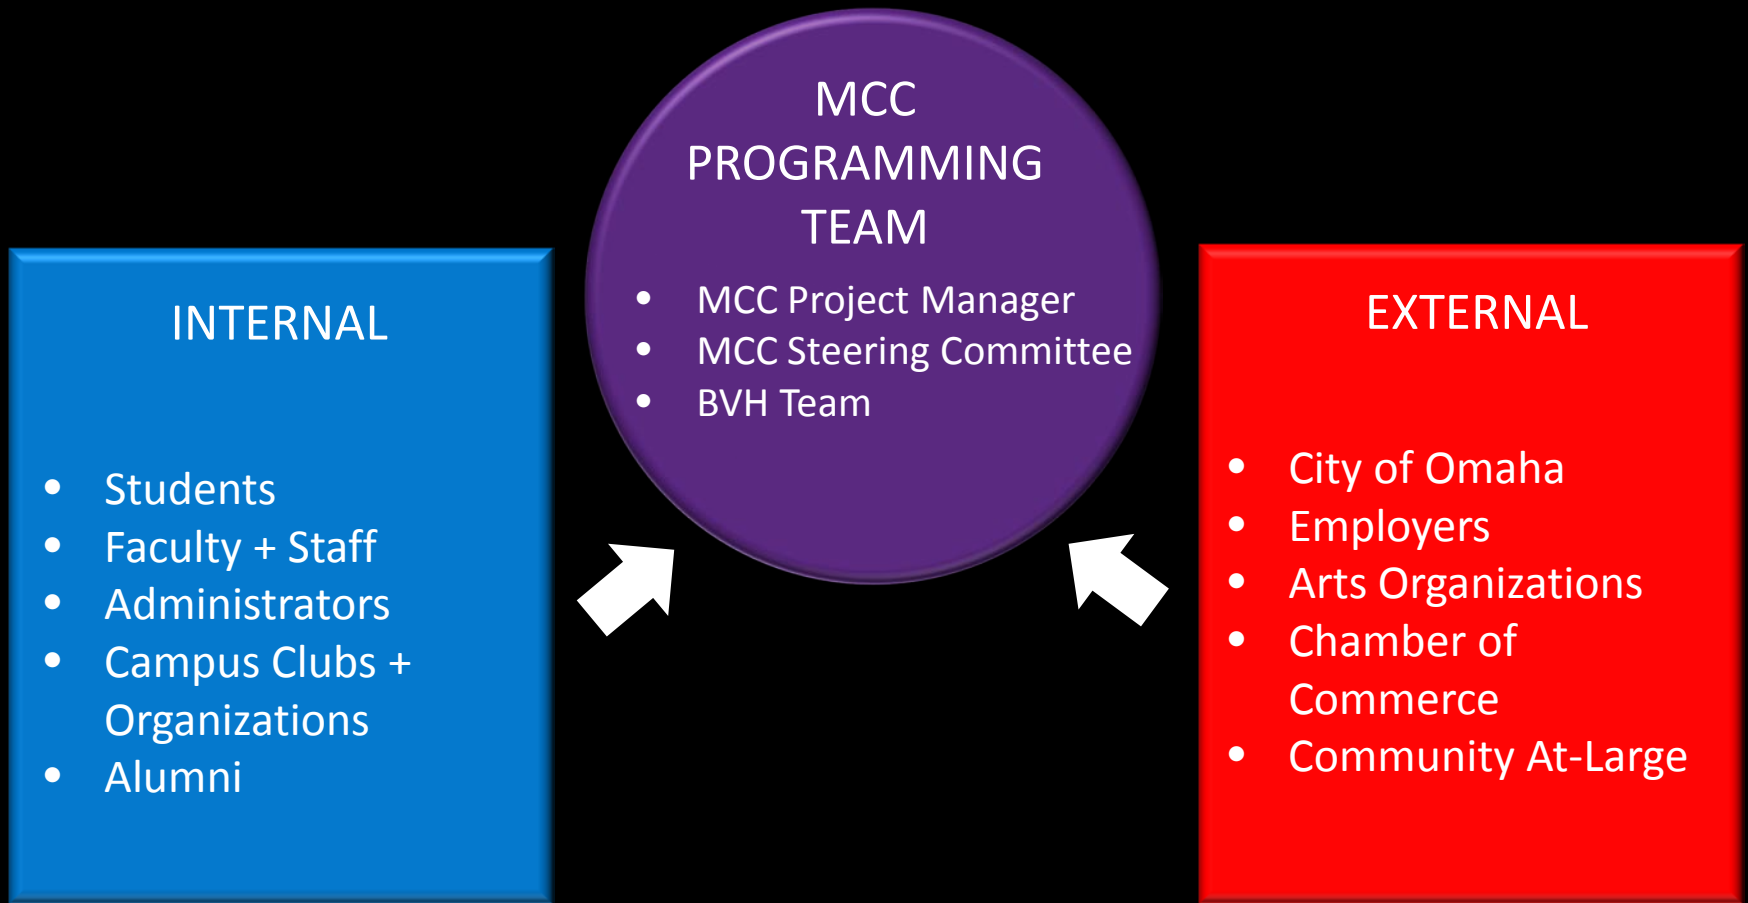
INTERNAL

- Students
- Faculty + Staff
- Administrators
- Campus Clubs + Organizations
- Alumni

MCC PROGRAMMING TEAM

- MCC Project Manager
- MCC Steering Committee
- BVH Team

EXTERNAL

- City of Omaha
- Employers
- Arts Organizations
- Chamber of Commerce
- Community At-Large